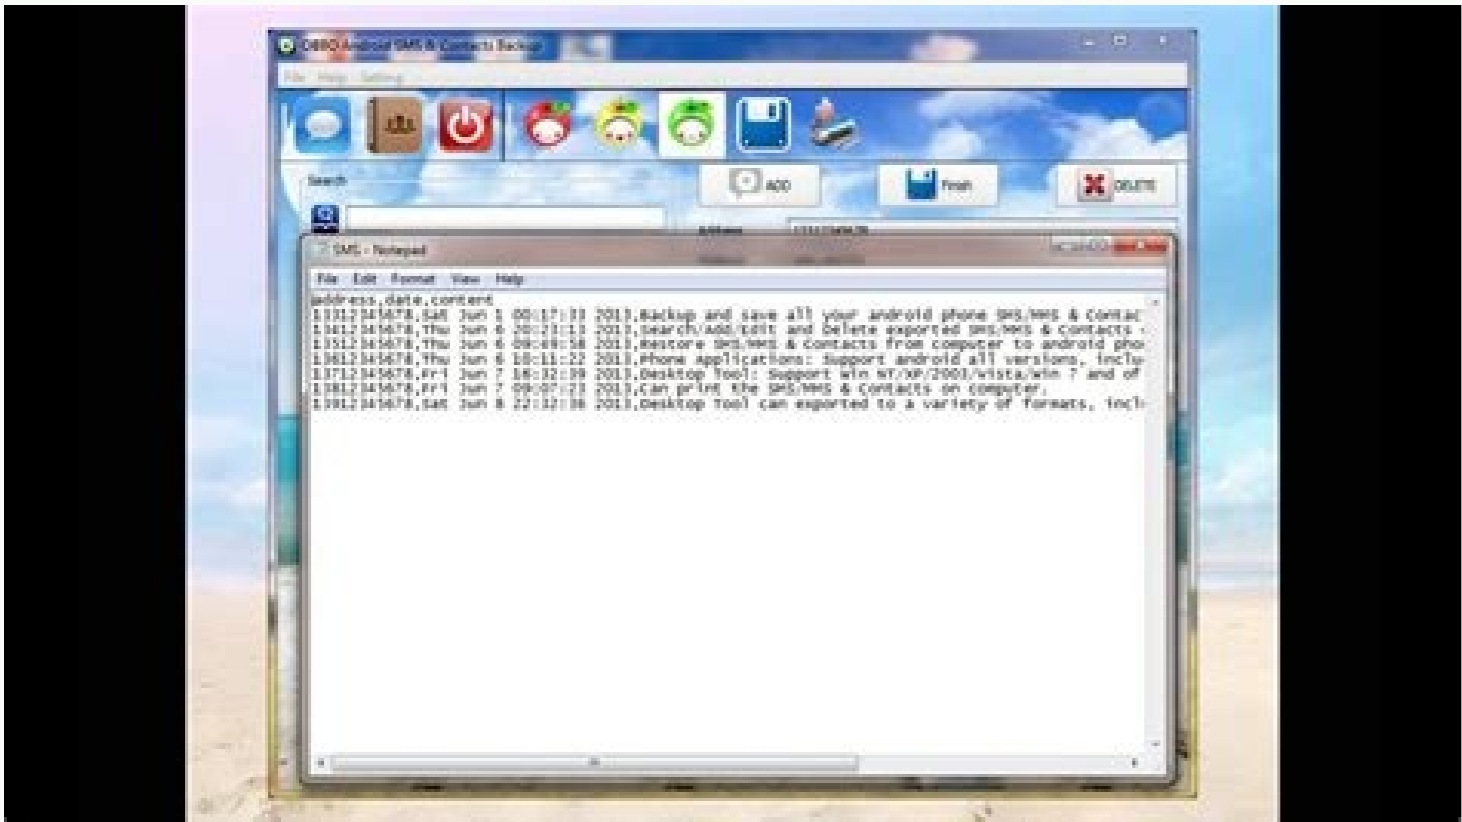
OBBO Android SMS & Contacts Backup

File Help Setting

Search

ADD

Finish

DELETE

SMS - Notepad

File Edit Format View Help

address,date,content
13312345678,Sat Jun 1 00:17:33 2013,Backup and save all your android phone SMS/MMS & Contac
13412345678,Thu Jun 6 20:23:13 2013,Search/Add/Edit and Delete exported SMS/MMS & Contacts
13512345678,Thu Jun 6 09:49:58 2013,Restore SMS/MMS & Contacts from computer to android pho
13612345678,Thu Jun 6 10:11:22 2013,Phone Applications: Support android all versions, inclu
13712345678,Fri Jun 7 18:32:39 2013,Desktop Tool: Support Win NT/XP/2003/Vista/Win 7 and of
13812345678,Fri Jun 7 09:07:23 2013,Can print the SMS/MMS & Contacts on computer.
13912345678,Sat Jun 8 22:32:38 2013,Desktop Tool can exported to a variety of formats, incl